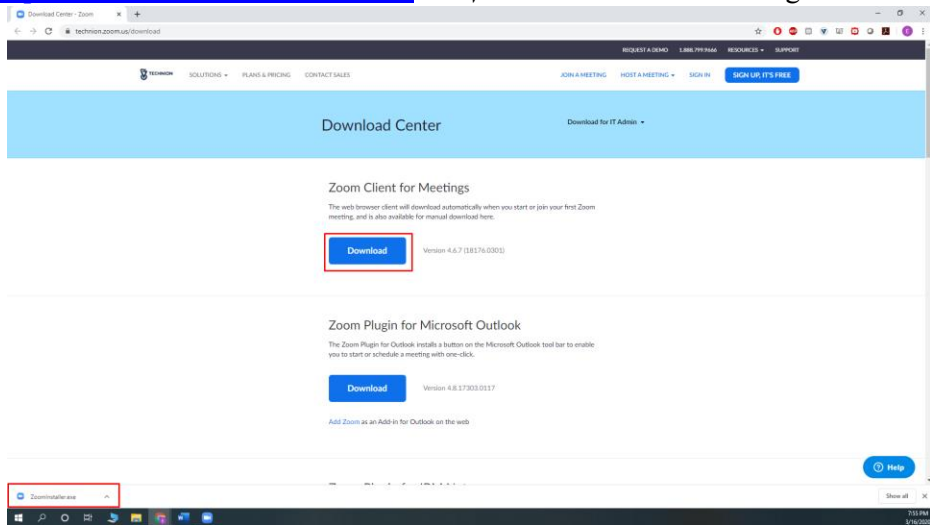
Download Center - Zoom

technion.zoom.us/download

REQUEST A DEMO 1.888.799.9666 RESOURCES SUPPORT

TECHNION SOLUTIONS PLANS & PRICING CONTACT SALES JOIN A MEETING HOST A MEETING SIGN IN SIGN UP, IT'S FREE

Download Center

Download for IT Admin

Zoom Client for Meetings

The web browser client will download automatically when you start or join your first Zoom meeting, and is also available for manual download here.

Download

Version 4.6.7 (18176.0301)

Zoom Plugin for Microsoft Outlook

The Zoom Plugin for Outlook installs a button on the Microsoft Outlook tool bar to enable you to start or schedule a meeting with one-click.

Download

Version 4.8.17303.0117

Add Zoom as an Add-in for Outlook on the web

Help

ZoomInstaller.exe

Show all

7:55 PM
3/16/2020